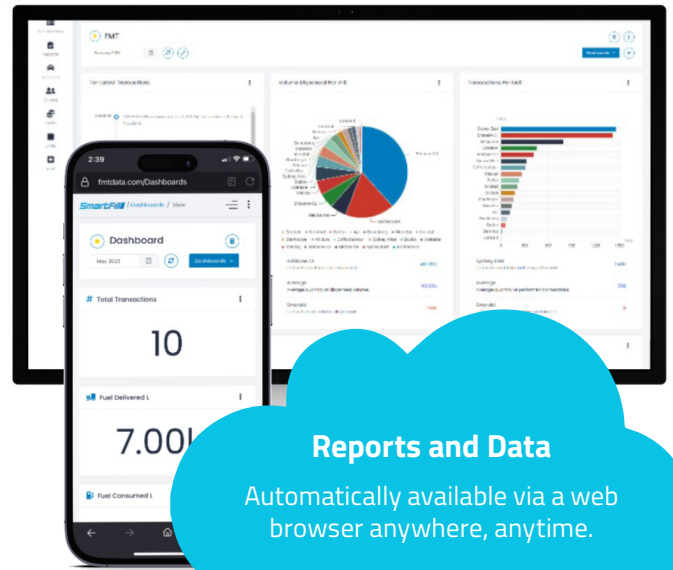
FMT

Top Latest Transactions

Volume Dispensed Per Unit

Transactions Per Unit

Dashboards

2:39

fmtdata.com/Dashboards

SmartFill / Dashboards / View

Dashboard

May 2023

Dashboards

# Total Transactions

10

Fuel Delivered L

7.00L

Fuel Consumed L

Reports and Data

Automatically available via a web browser anywhere, anytime.